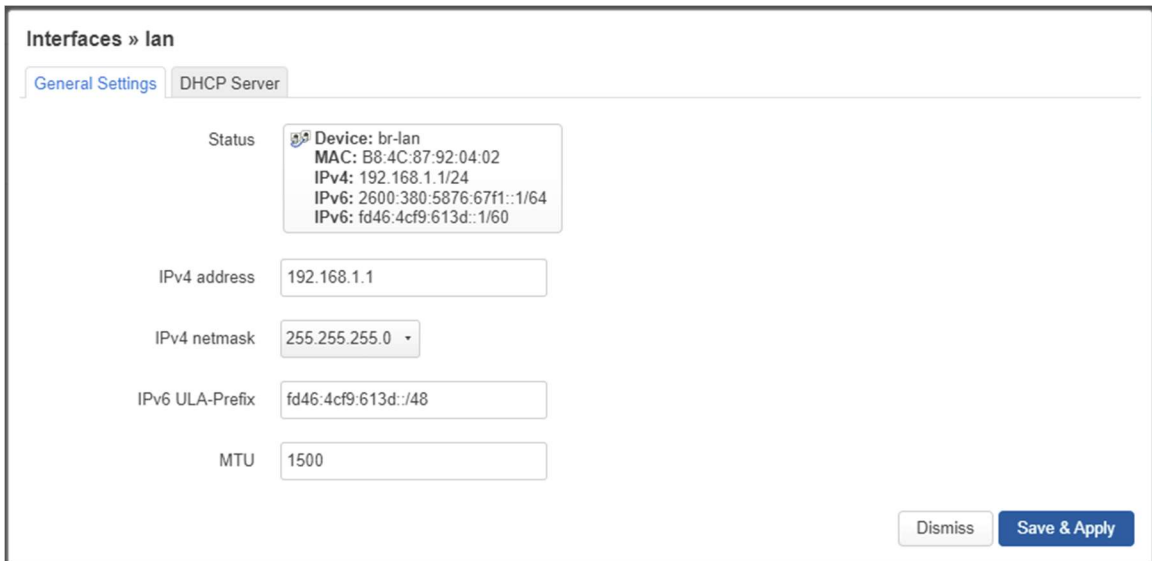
Interfaces » lan

General Settings | DHCP Server

Status

Device: br-lan
MAC: B8:4C:87:92:04:02
IPv4: 192.168.1.1/24
IPv6: 2600:380:5876:67f1::1/64
IPv6: fd46:4cf9:613d::1/60

IPv4 address | 192.168.1.1

IPv4 netmask | 255.255.255.0

IPv6 ULA-Prefix | fd46:4cf9:613d::/48

MTU | 1500

Dismiss | Save & Apply